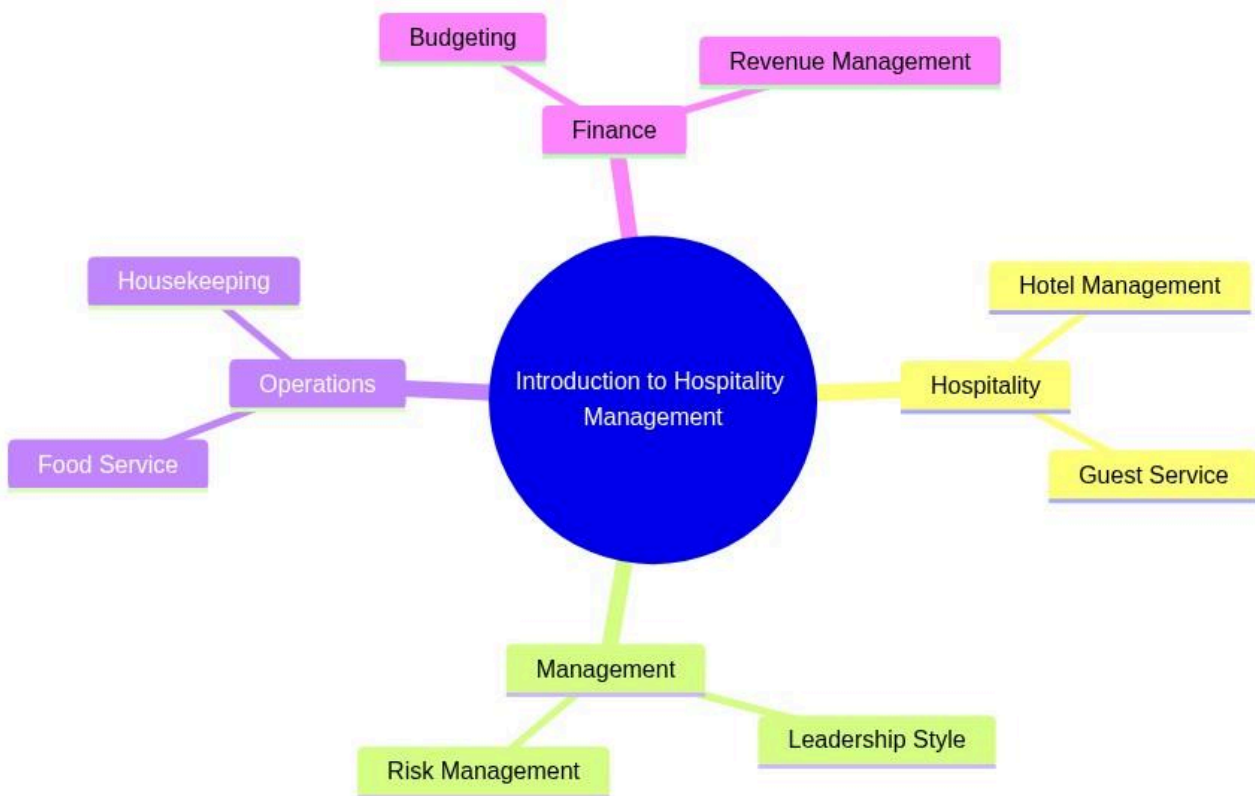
Budgeting

Revenue Management

Finance

Housekeeping

Operations

Food Service

Introduction to Hospitality Management

Hotel Management

Hospitality

Guest Service

Management

Leadership Style

Risk Management